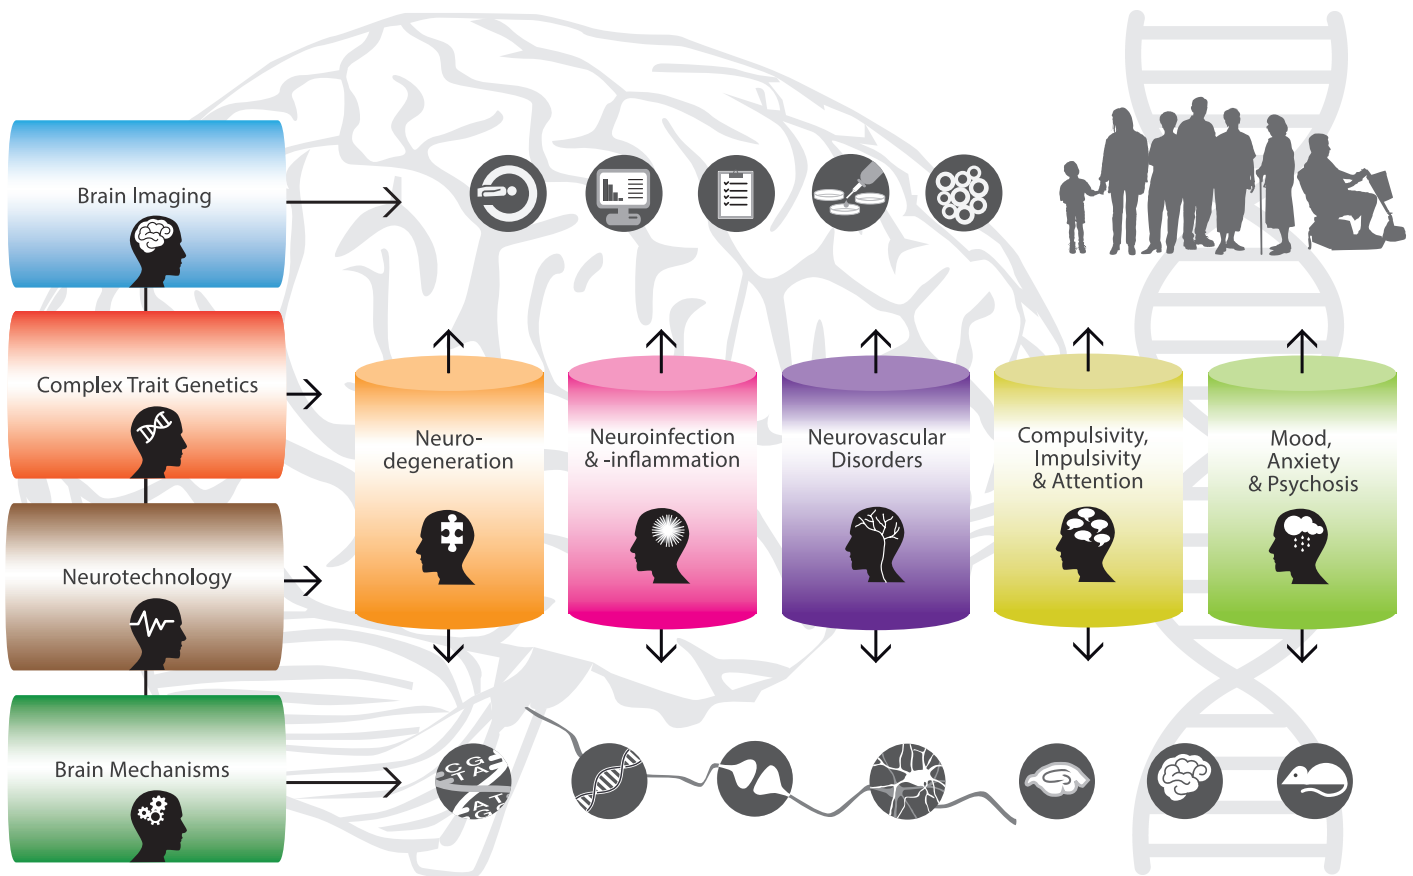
Brain Imaging

Complex Trait Genetics

Neurotechnology

Brain Mechanisms

Neurodegeneration

Neuroinfection & -inflammation

Neurovascular Disorders

Compulsivity, Impulsivity & Attention

Mood, Anxiety & Psychosis

C G T A A T G C